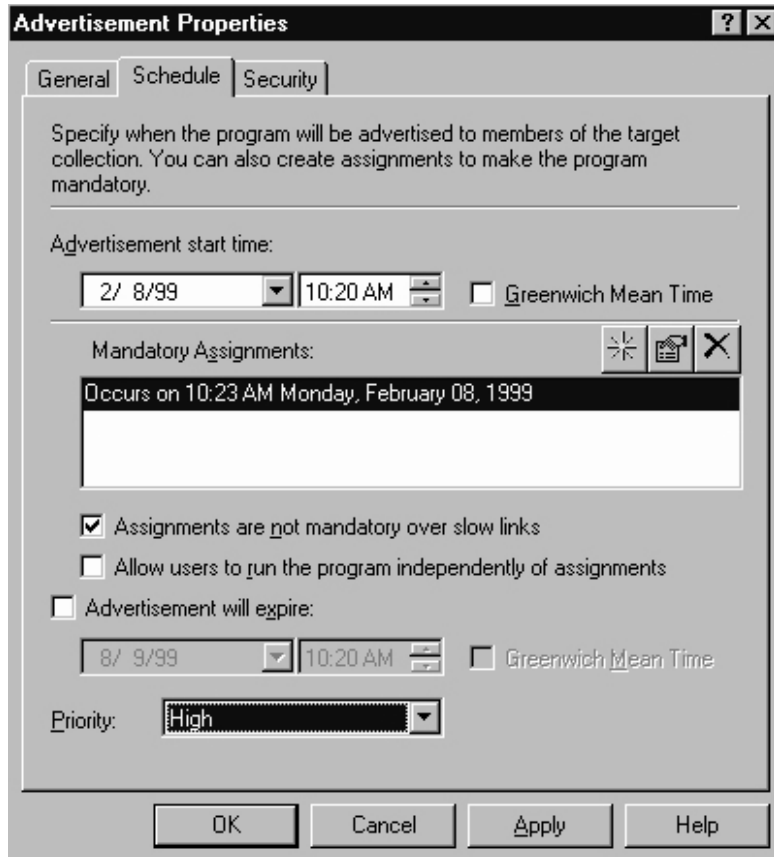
Advertisement Properties

? X

General | Schedule | Security

Specify when the program will be advertised to members of the target collection. You can also create assignments to make the program mandatory.

Advertisement start time:

2/ 8/99

10:20 AM

Greenwich Mean Time

Mandatory Assignments:

Occurs on 10:23 AM Monday, February 08, 1999

Assignments are not mandatory over slow links

Allow users to run the program independently of assignments

Advertisement will expire:

8/ 9/99

10:20 AM

Greenwich Mean Time

Priority: High

OK | Cancel | Apply | Help